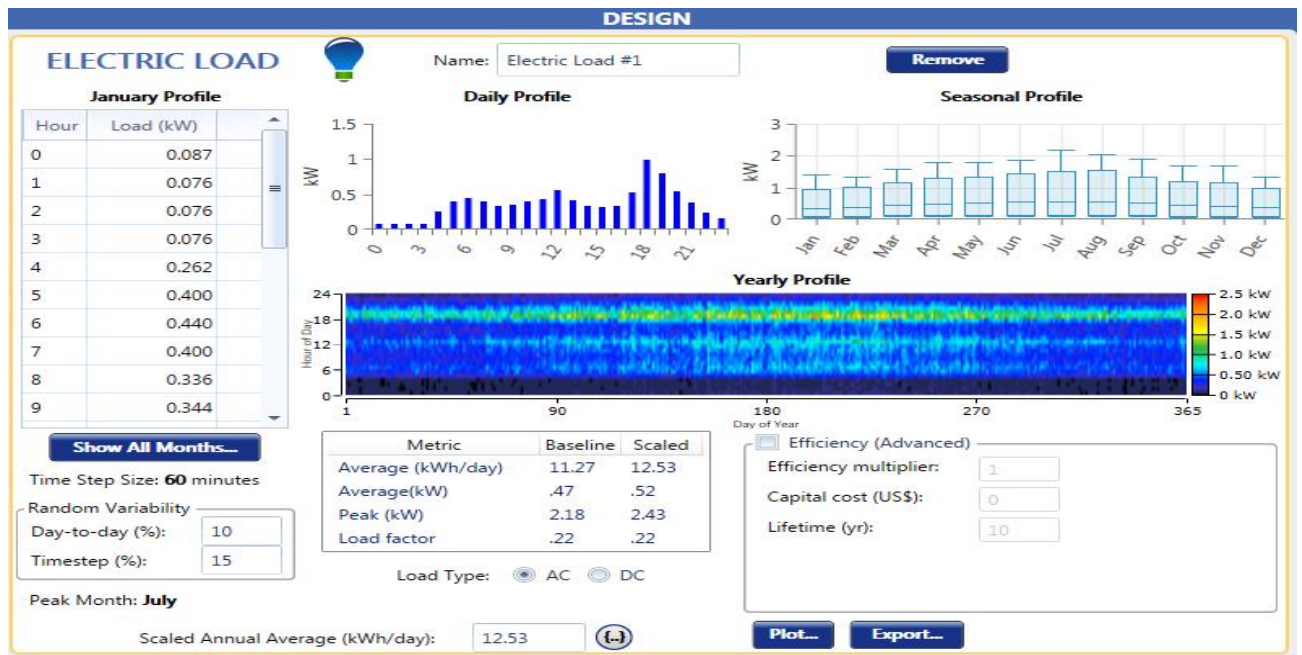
DESIGN

ELECTRIC LOAD

Name: Electric Load #1

Remove

January Profile

| Hour | Load (kW) |
|---|---|
| 0 | 0.087 |
| 1 | 0.076 |
| 2 | 0.076 |
| 3 | 0.076 |
| 4 | 0.262 |
| 5 | 0.400 |
| 6 | 0.440 |
| 7 | 0.400 |
| 8 | 0.336 |
| 9 | 0.344 |

Daily Profile

1.5
1
0.5
0
kW
0 3 6 9 12 15 18 21

Seasonal Profile

3
2
1
0
kW
Jan Feb Mar Apr May Jun Jul Aug Sep Oct Nov Dec

Yearly Profile

24
18
12
6
0
Hour of Day
1 90 180 270 365
Day of Year

2.5 kW
2.0 kW
1.5 kW
1.0 kW
0.50 kW
0 kW

Show All Months...

Time Step Size: 60 minutes

Random Variability
Day-to-day (%): 10
Timestep (%): 15

Peak Month: July

| Metric | Baseline | Scaled |
|---|---|---|
| Average (kWh/day) | 11.27 | 12.53 |
| Average(kW) | .47 | .52 |
| Peak (kW) | 2.18 | 2.43 |
| Load factor | .22 | .22 |

Load Type: AC DC

Efficiency (Advanced)
Efficiency multiplier: 1
Capital cost (US$): 0
Lifetime (yr): 10

Scaled Annual Average (kWh/day): 12.53 {...}

Plot...

Export...